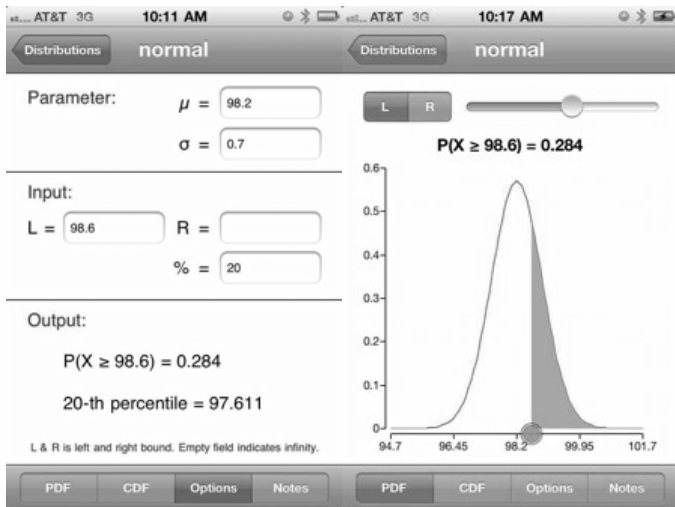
AT&T 3G 10:11 AM
Distributions normal

Parameter: $\mu$ = 98.2
$\sigma$ = 0.7

Input:
L = 98.6 R =
% = 20

Output:
P(X ≥ 98.6) = 0.284

20-th percentile = 97.611

L & R is left and right bound. Empty field indicates infinity.

PDF CDF Options Notes

AT&T 3G 10:17 AM
Distributions normal

L R

P(X ≥ 98.6) = 0.284

0.6
0.5
0.4
0.3
0.2
0.1
0

94.7 96.45 98.2 99.95 101.7

PDF CDF Options Notes